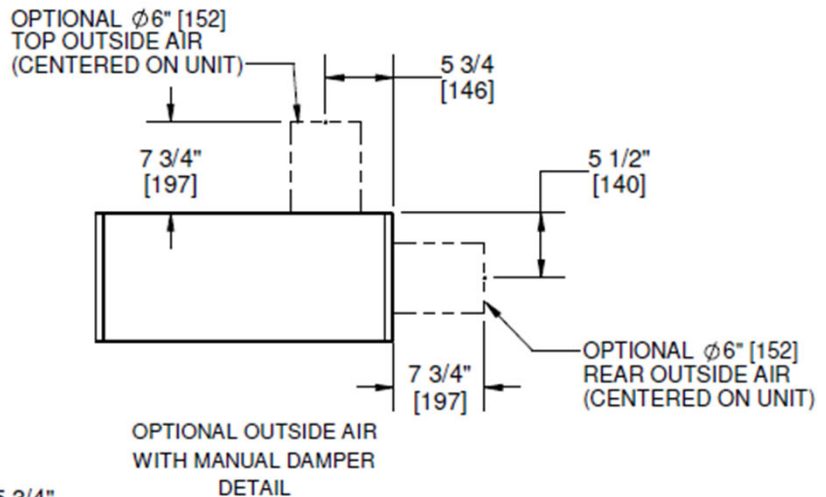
OPTIONAL $\phi$6" [152]
TOP OUTSIDE AIR
(CENTERED ON UNIT)

5 3/4
[146]

7 3/4"
[197]

5 1/2"
[140]

OPTIONAL $\phi$6" [152]
REAR OUTSIDE AIR
(CENTERED ON UNIT)

7 3/4"
[197]

OPTIONAL OUTSIDE AIR
WITH MANUAL DAMPER
DETAIL

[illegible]